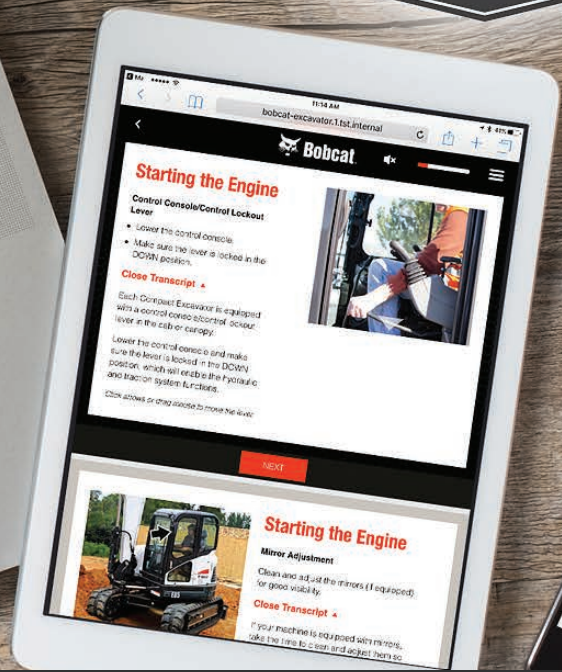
11:14 AM

bobcat-excavator.1.tst.internal

41%

Bobcat

Starting the Engine

Control Console/Control Lockout Lever

• Lower the control console.

• Make sure the lever is locked in the DOWN position.

Close Transcript ▲

Each Compact Excavator is equipped with a control console/control lockout lever in the cab or canopy.

Lower the control console and make sure the lever is locked in the DOWN position, which will enable the hydraulic and traction system functions.

Click arrows or drag mouse to move the lever.

NEXT

Starting the Engine

Mirror Adjustment

Clean and adjust the mirrors (if equipped) for good visibility.

Close Transcript ▲

If your machine is equipped with mirrors, take the time to clean and adjust them so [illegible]